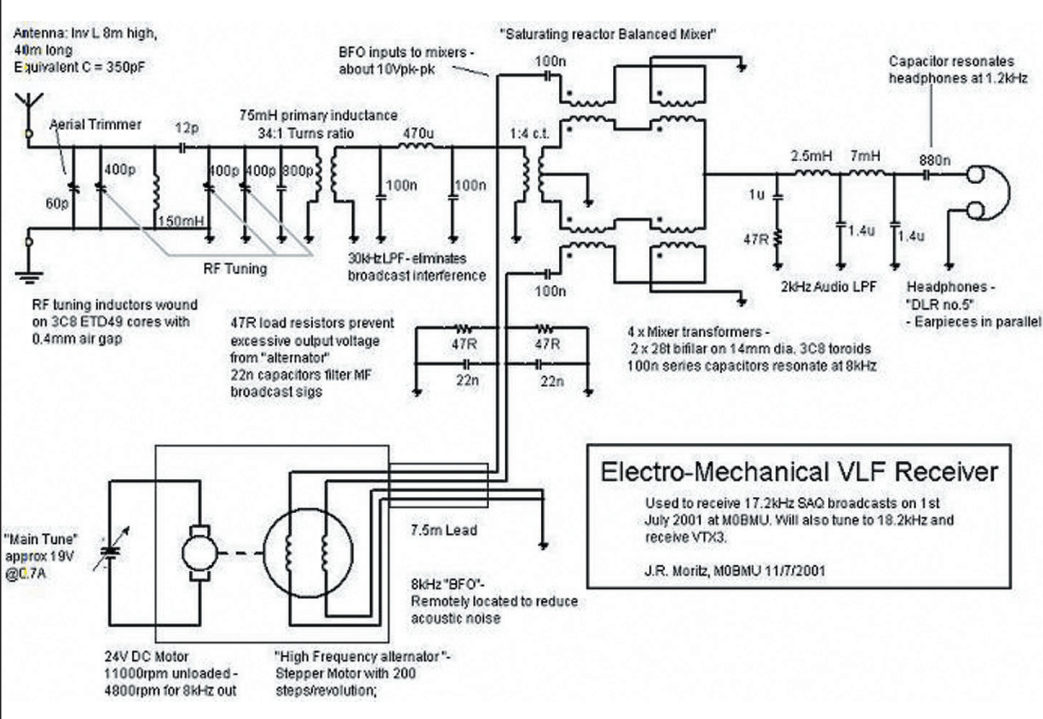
Antenna: Inv L 8m high, 40m long
Equivalent C = 350pF

BFO inputs to mixers - about 10Vpk-pk

"Saturating reactor Balanced Mixer"

Capacitor resonates headphones at 1.2kHz

Aerial Trimmer

12p

75mH primary inductance
34:1 Turns ratio

470u

1:4 c.t.

100n

60p

400p

150mH

400p

400p

800p

100n

100n

1u

47R

2.5mH

7mH

880n

1.4u

1.4u

RF Tuning

30kHz LPF - eliminates broadcast interference

100n

2kHz Audio LPF

Headphones - "DLR no.5" - Earpieces in parallel

RF tuning inductors wound on 3C8 ETD49 cores with 0.4mm air gap

47R load resistors prevent excessive output voltage from "alternator"
22n capacitors filter MF broadcast sigs

47R

47R

22n

22n

4 x Mixer transformers -
2 x 28t bifilar on 14mm dia. 3C8 toroids
100n series capacitors resonate at 8kHz

Electro-Mechanical VLF Receiver

Used to receive 17.2kHz SAQ broadcasts on 1st July 2001 at M0BMU. Will also tune to 18.2kHz and receive VTX3.

J.R. Moritz, M0BMU 11/7/2001

"Main Tune" approx 19V @0.7A

7.5m Lead

8kHz "BFO"-
Remotely located to reduce acoustic noise

24V DC Motor
11000rpm unloaded -
4800rpm for 8kHz out

"High Frequency alternator"-
Stepper Motor with 200 steps/revolution;